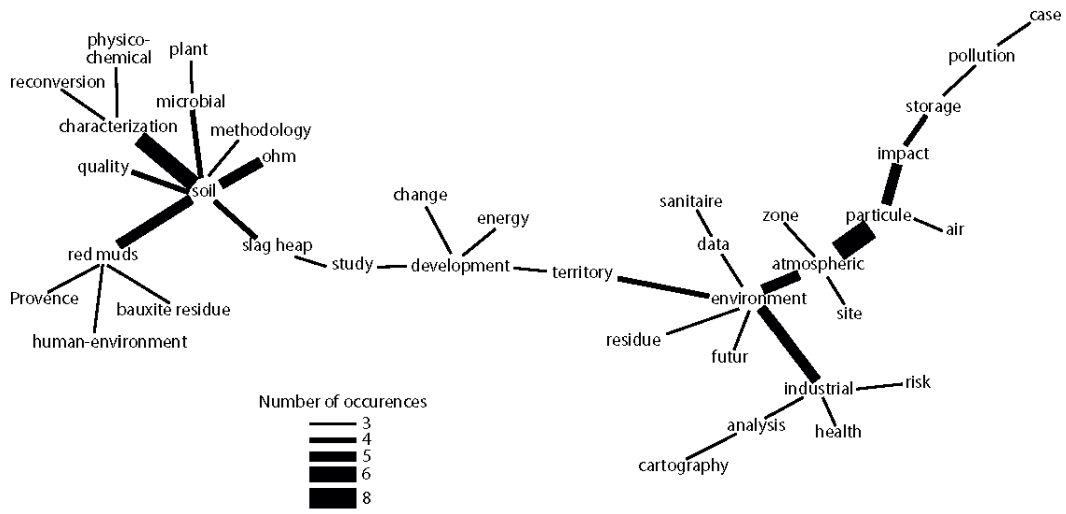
case
pollution
storage
impact
physico-chemical
plant
reconversion
microbial
characterization
methodology
ohm
quality
soil
change
energy
sanitaire
zone
particule
air
data
atmospheric
slag heap
study
development
territory
red muds
environment
site
Provence
bauxite residue
residue
futur
human-environment
industrial
risk
Number of occurences
3
4
5
6
8
analysis
health
cartography